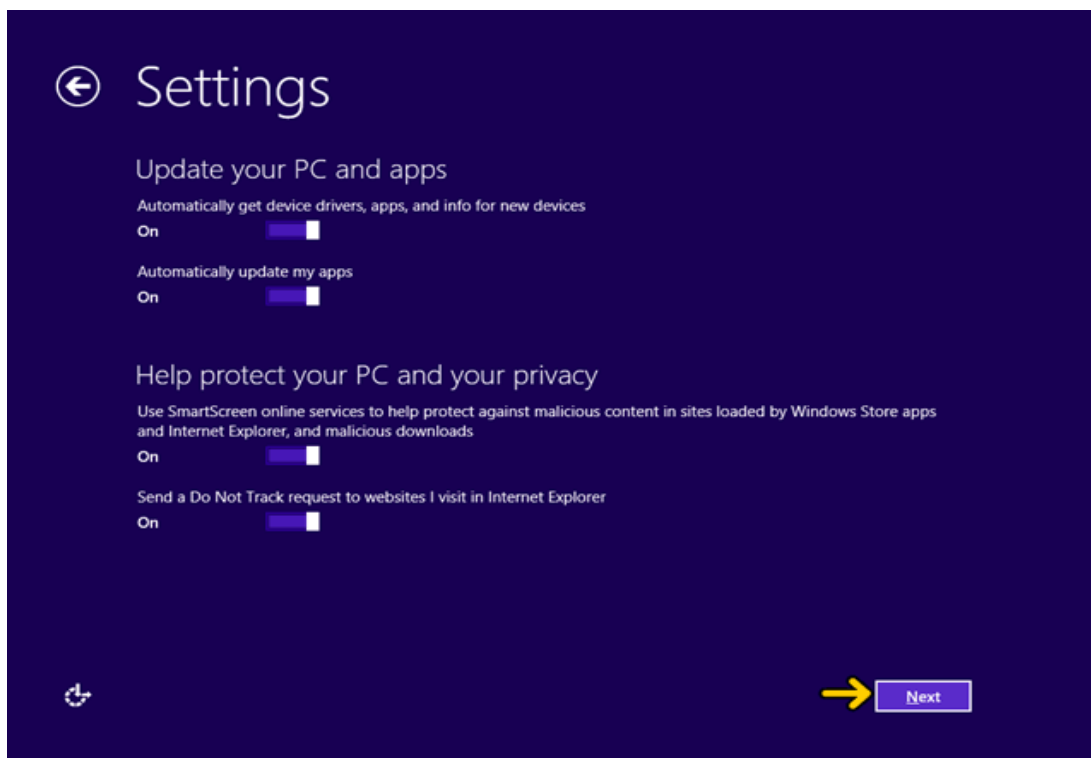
Settings

Update your PC and apps

Automatically get device drivers, apps, and info for new devices

On

Automatically update my apps

On

Help protect your PC and your privacy

Use SmartScreen online services to help protect against malicious content in sites loaded by Windows Store apps and Internet Explorer, and malicious downloads

On

Send a Do Not Track request to websites I visit in Internet Explorer

On

Next